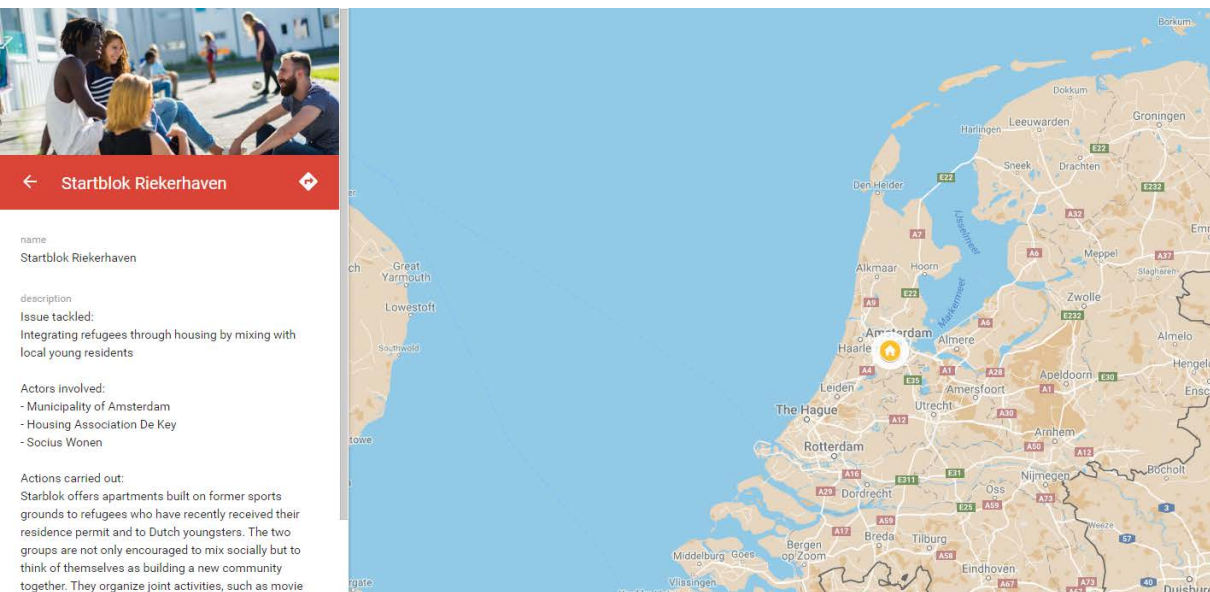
Startblok Riekerhaven

name
Startblok Riekerhaven

description
Issue tackled:
Integrating refugees through housing by mixing with local young residents

Actors involved:
- Municipality of Amsterdam
- Housing Association De Key
- Socius Wonen

Actions carried out:
Starblok offers apartments built on former sports grounds to refugees who have recently received their residence permit and to Dutch youngsters. The two groups are not only encouraged to mix socially but to think of themselves as building a new community together. They organize joint activities, such as movie

Borkum
Dokkum
Groningen
Harlingen
Leeuwarden
E22
Sneek
Drachten
E232
Den Helder
E22
A32
IJsselmeer
A7
Emm
A6
Meppel
A37
ch
Great Yarmouth
Alkmaar
Hoorn
Slagharen
Lowestoft
A9
E22
Markermeer
Zwolle
E232
A6
Amsterdam
Almelo
Southwold
Haarle
Almere
Hengelo
A4
E35
A1
A28
Apeldoorn
E30
Ensc
Leiden
Amersfoort
A1
The Hague
Utrecht
A12
A30
towe
Arnhem
Rotterdam
A50
A12
E31
A16
E311
Nijmegen
Bocholt
A29
Dordrecht
Oss
A73
E25
A59
A17
A59
Weeze
3
Breda
Tilburg
Bergen op Zoom
A58
57
Middelburg
Goes
Eindhoven
rgate
Vlissingen
A67
A73
40
Duisbur